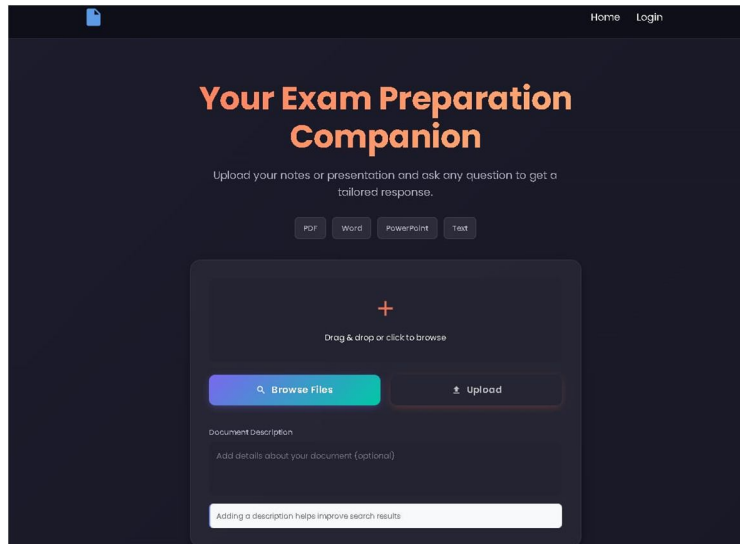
Home Login

Your Exam Preparation Companion

Upload your notes or presentation and ask any question to get a tailored response.

PDF Word PowerPoint Text

+

Drag & drop or click to browse

Browse Files

Upload

Document Description

Add details about your document (optional)

Adding a description helps improve search results